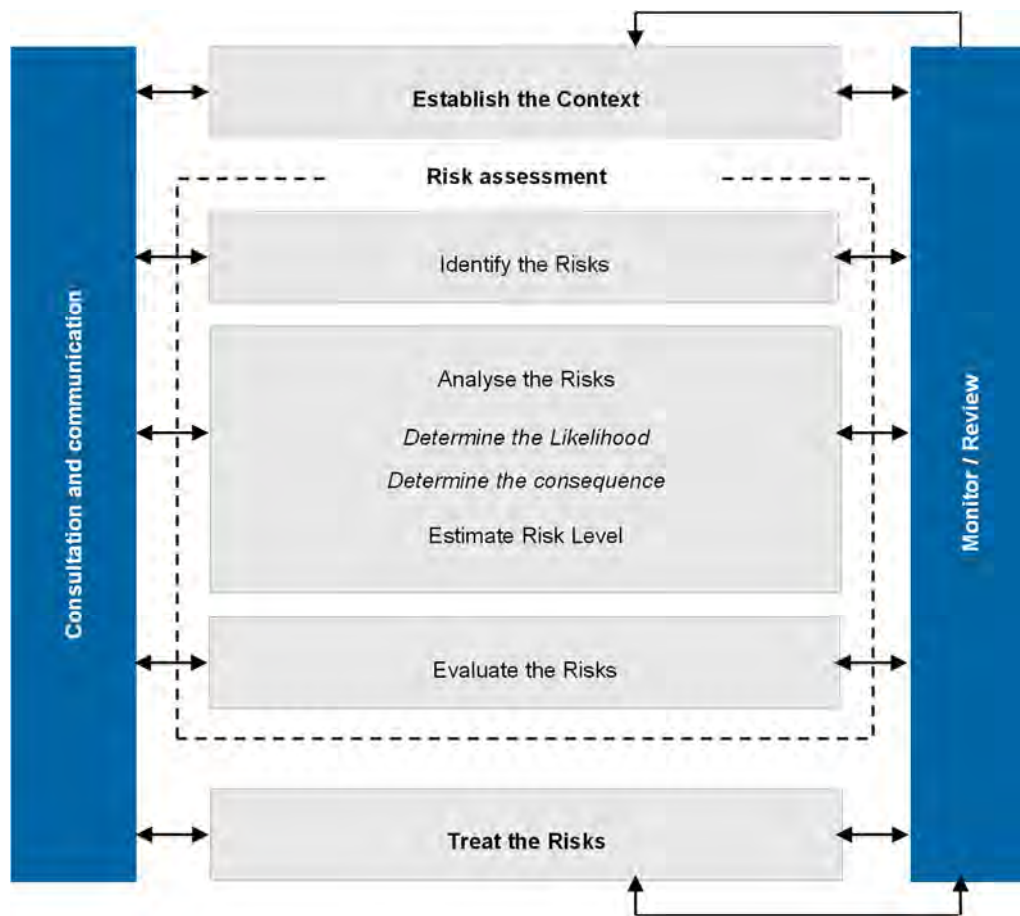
Consultation and communication

Establish the Context

Risk assessment

Identify the Risks

Analyse the Risks

*Determine the Likelihood*

*Determine the consequence*

Estimate Risk Level

Evaluate the Risks

Treat the Risks

Monitor / Review